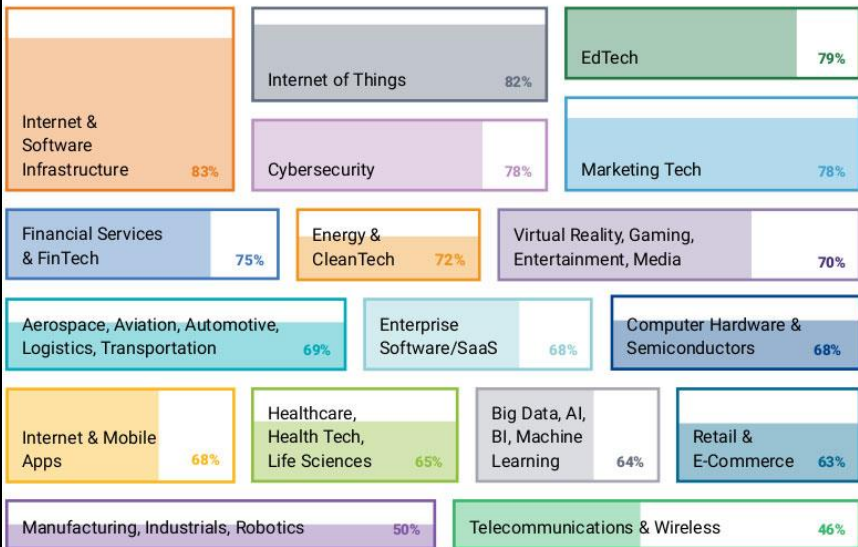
Internet & Software Infrastructure 83%

Internet of Things 82%

EdTech 79%

Cybersecurity 78%

Marketing Tech 78%

Financial Services & FinTech 75%

Energy & CleanTech 72%

Virtual Reality, Gaming, Entertainment, Media 70%

Aerospace, Aviation, Automotive, Logistics, Transportation 69%

Enterprise Software/SaaS 68%

Computer Hardware & Semiconductors 68%

Internet & Mobile Apps 68%

Healthcare, Health Tech, Life Sciences 65%

Big Data, AI, BI, Machine Learning 64%

Retail & E-Commerce 63%

Manufacturing, Industrials, Robotics 50%

Telecommunications & Wireless 46%